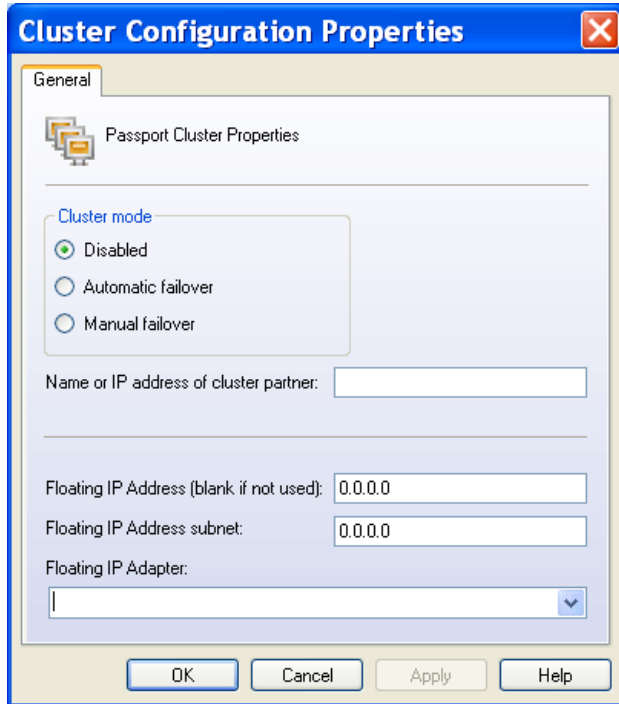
Cluster Configuration Properties

General

Passport Cluster Properties

Cluster mode

Disabled

Automatic failover

Manual failover

Name or IP address of cluster partner:

Floating IP Address (blank if not used): 0.0.0.0

Floating IP Address subnet: 0.0.0.0

Floating IP Adapter:

OK Cancel Apply Help